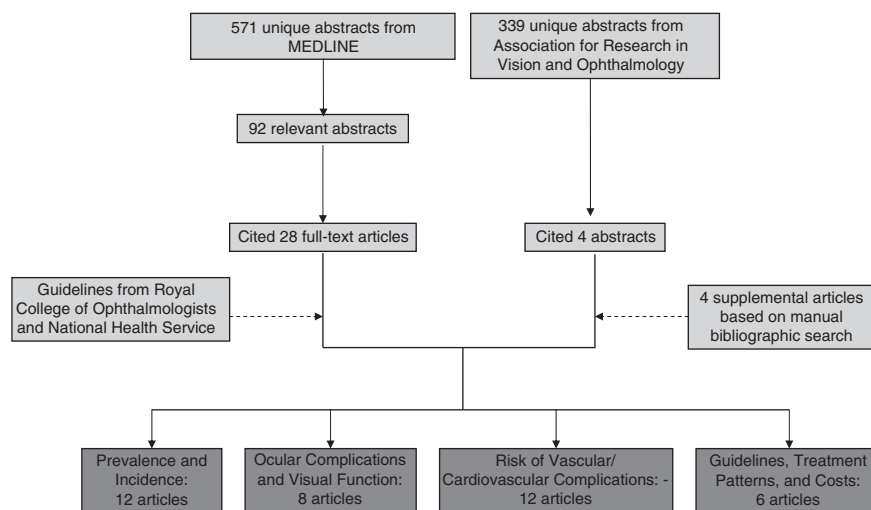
571 unique abstracts from MEDLINE

339 unique abstracts from Association for Research in Vision and Ophthalmology

92 relevant abstracts

Cited 28 full-text articles

Cited 4 abstracts

Guidelines from Royal College of Ophthalmologists and National Health Service

4 supplemental articles based on manual bibliographic search

Prevalence and Incidence: 12 articles

Ocular Complications and Visual Function: 8 articles

Risk of Vascular/ Cardiovascular Complications: - 12 articles

Guidelines, Treatment Patterns, and Costs: 6 articles